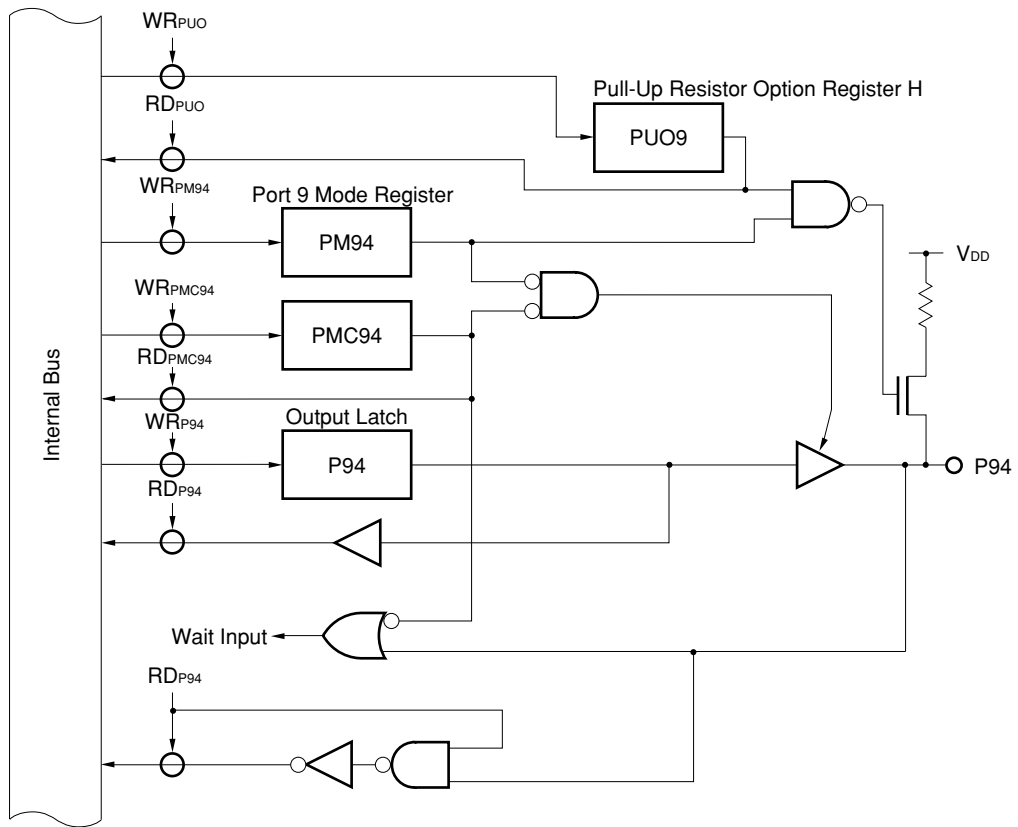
$WR_{PUO}$

$RD_{PUO}$

Pull-Up Resistor Option Register H

PUO9

$WR_{PM94}$

Port 9 Mode Register

PM94

$V_{DD}$

$WR_{PMC94}$

PMC94

$RD_{PMC94}$

Internal Bus

$WR_{P94}$

Output Latch

P94

P94

$RD_{P94}$

Wait Input

$RD_{P94}$